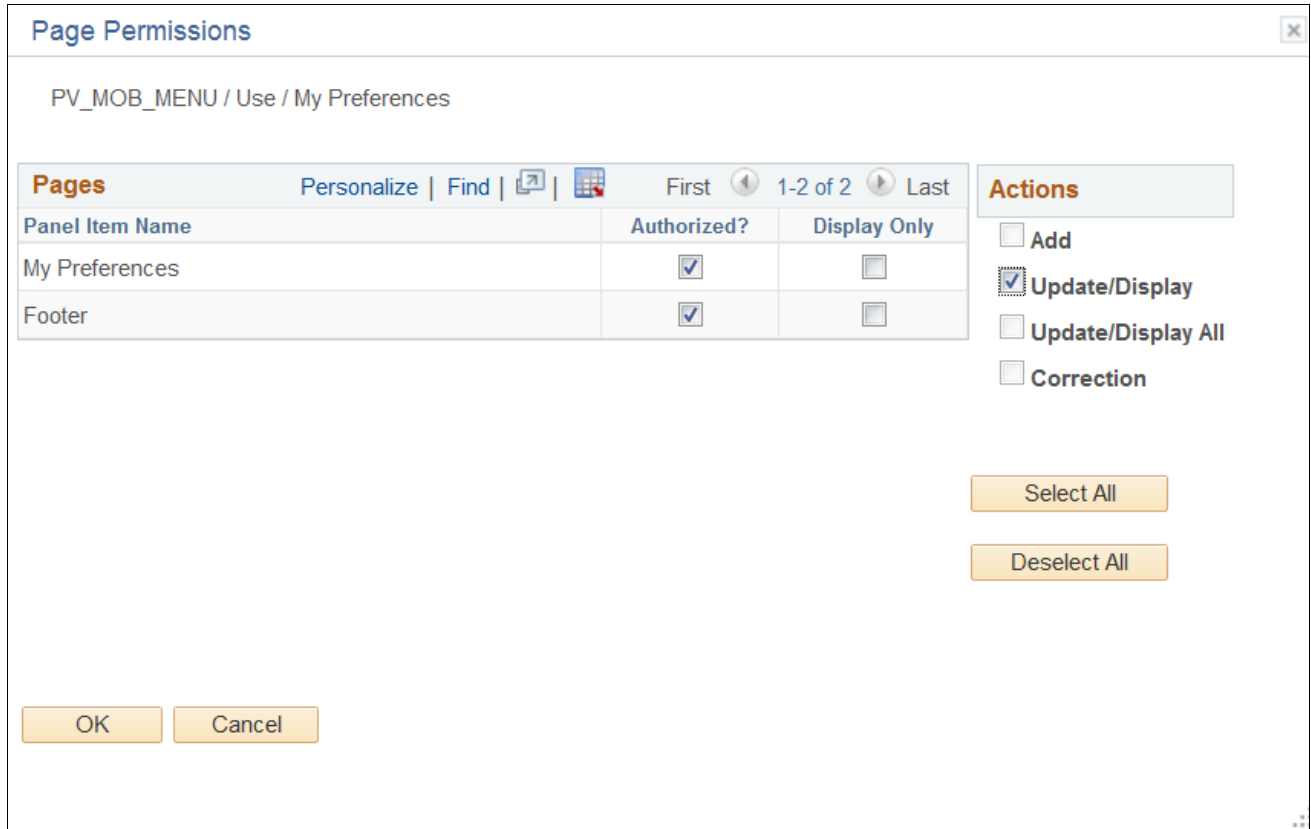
Page Permissions

PV_MOB_MENU / Use / My Preferences

Pages Personalize | Find | | First 1-2 of 2 Last

| Panel Item Name | Authorized? | Display Only |
|---|---|---|
| My Preferences | ☑ | ☐ |
| Footer | ☑ | ☐ |

Actions

Add

Update/Display

Update/Display All

Correction

Select All

Deselect All

OK

Cancel